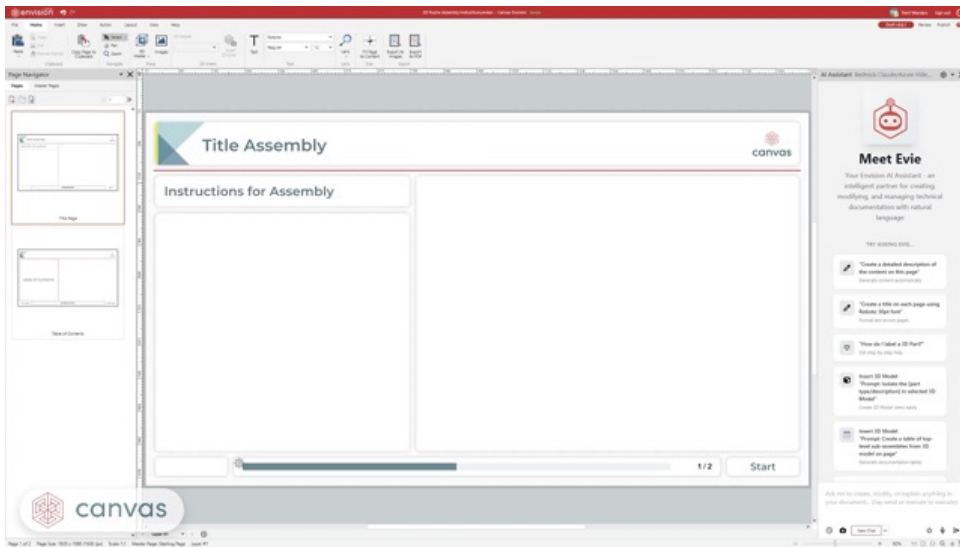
envision

Page Navigator

Title Page

Table of Contents

Title Assembly

canvas

Instructions for Assembly

1/2

Start

AI Assistant

Meet Evie

Your Envision AI Assistant - an intelligent partner for creating, modifying, and managing technical documentation with natural language

TRY ASKING EVIE...

"Create a detailed description of the content on this page"

"Create a title on each page using Roboto 30pt font"

"How do I label a 3D Part?"

Insert 3D Model
"Prompt: Isolate the [part type/description] in selected 3D Model"

Insert 3D Model
"Prompt: Create a table of top-level sub-assemblies from 3D model on page"

canvas